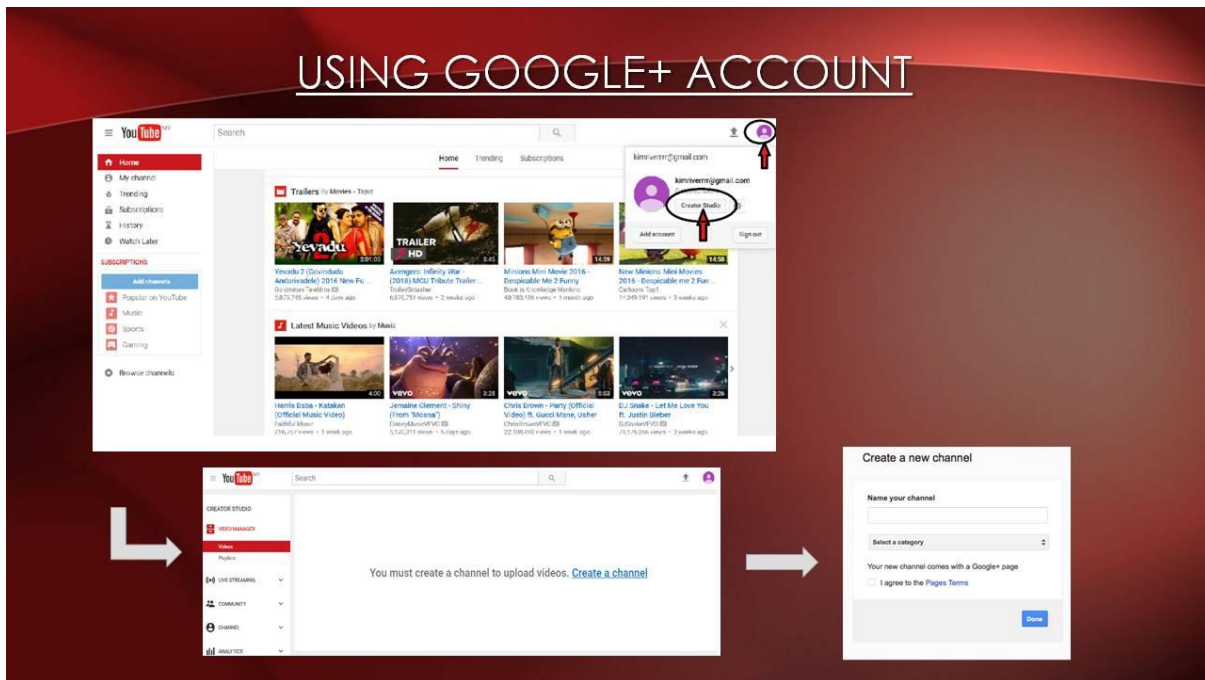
USING GOOGLE+ ACCOUNT

YouTube

Search

Home
My channel
Trending
Subscriptions
History
Watch Later

SUBSCRIPTIONS
Add channels
Popular on YouTube
Music
Sports
Gaming

Browse channels

Home Trending Subscriptions

Trailers by Movies - Topic

Yevadu 2:01:05
Yevadu 2 (Govindudu Andarivadele) 2016 New Fu...
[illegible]
3,679,745 views • 4 days ago

TRAILER HD 3:45
Avengers: Infinity War - (2018) MCU Tribute Trailer...
TrailerSmasher
6,676,751 views • 2 weeks ago

14:09
Minions Mini Movie 2016 - Despicable Me 2 Funny
Book is Knowledge Mankind
49,783,186 views • 1 month ago

14:58
New Minions Mini Movies 2016 - Despicable me 2 Fun...
Cartoons Top1
11,349,191 views • 3 weeks ago

Latest Music Videos by Music

4:00
Harris Baba - Katakan (Official Music Video)
Faithful Music
316,017 views • 1 week ago

vevo 3:25
Jemaine Clement - Shiny (From "Moana")
DisneyMusicVEVO
5,120,311 views • 5 days ago

vevo 5:03
Chris Brown - Party (Official Video) ft. Gucci Mane, Usher
ChrisBrownVEVO
22,108,090 views • 1 week ago

vevo 2:26
DJ Snake - Let Me Love You ft. Justin Bieber
DJSnakeVEVO
20,176,056 views • 3 weeks ago

kimriverm@gmail.com
kimriverm@gmail.com
Creator Studio
Add account
Sign out

YouTube
Search
CREATOR STUDIO
VIDEO MANAGER
Videos
Playlists
LIVE STREAMING
COMMUNITY
CHANNEL
ANALYTICS

You must create a channel to upload videos. Create a channel

Create a new channel
Name your channel
Select a category
Your new channel comes with a Google+ page
I agree to the Pages Terms
Done